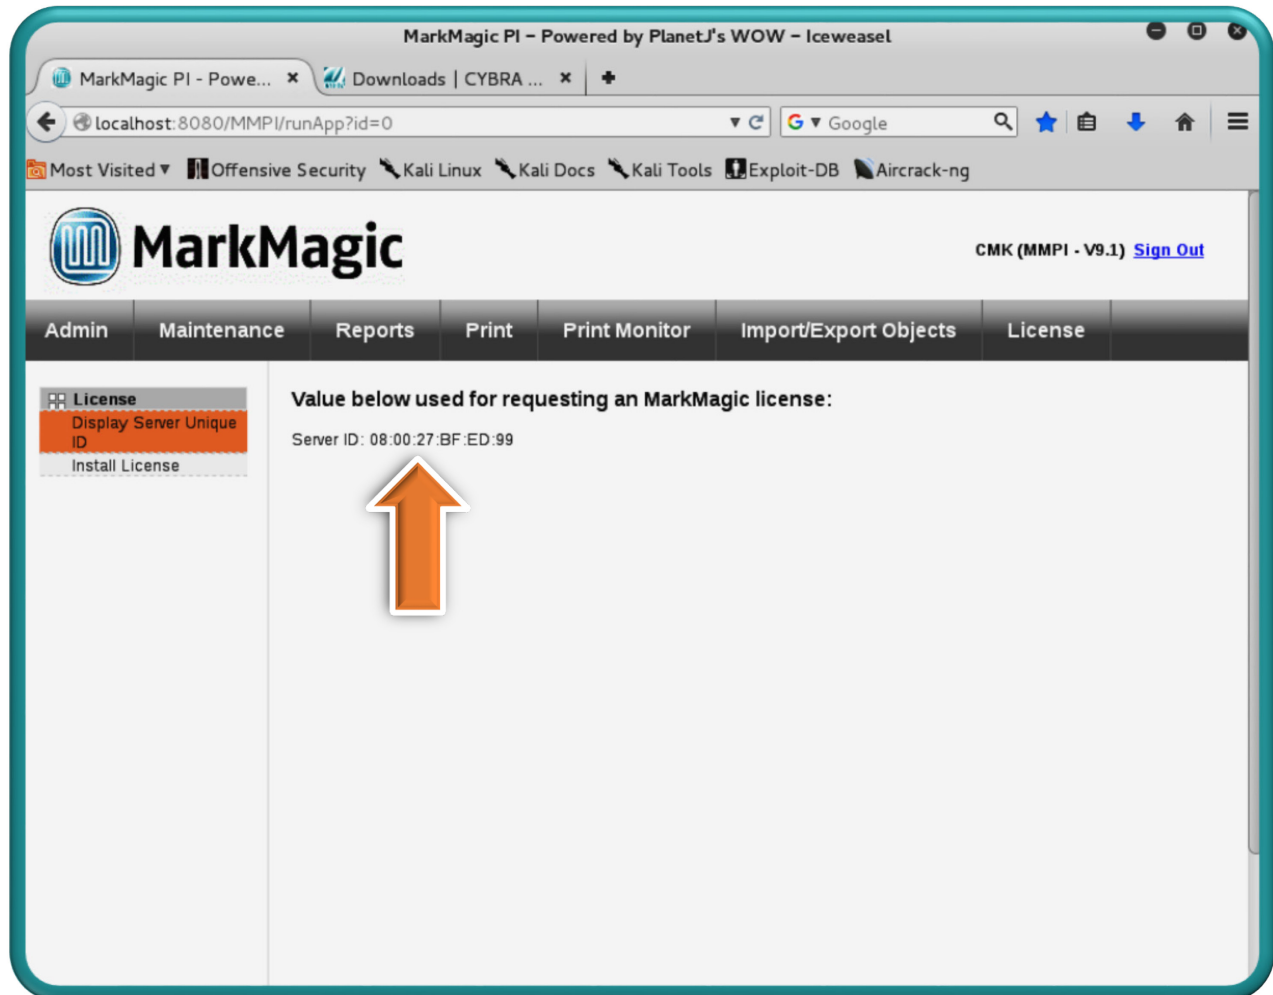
MarkMagic PI – Powered by PlanetJ's WOW – Iceweasel

MarkMagic PI - Powe... ×
Downloads | CYBRA ... ×

localhost:8080/MMPI/runApp?id=0

Google

Most Visited ▾ Offensive Security Kali Linux Kali Docs Kali Tools Exploit-DB Aircrack-ng

MarkMagic

CMK (MMPI - V9.1) Sign Out

Admin | Maintenance | Reports | Print | Print Monitor | Import/Export Objects | License

License
Display Server Unique ID
Install License

Value below used for requesting an MarkMagic license:

Server ID: 08:00:27:BF:ED:99